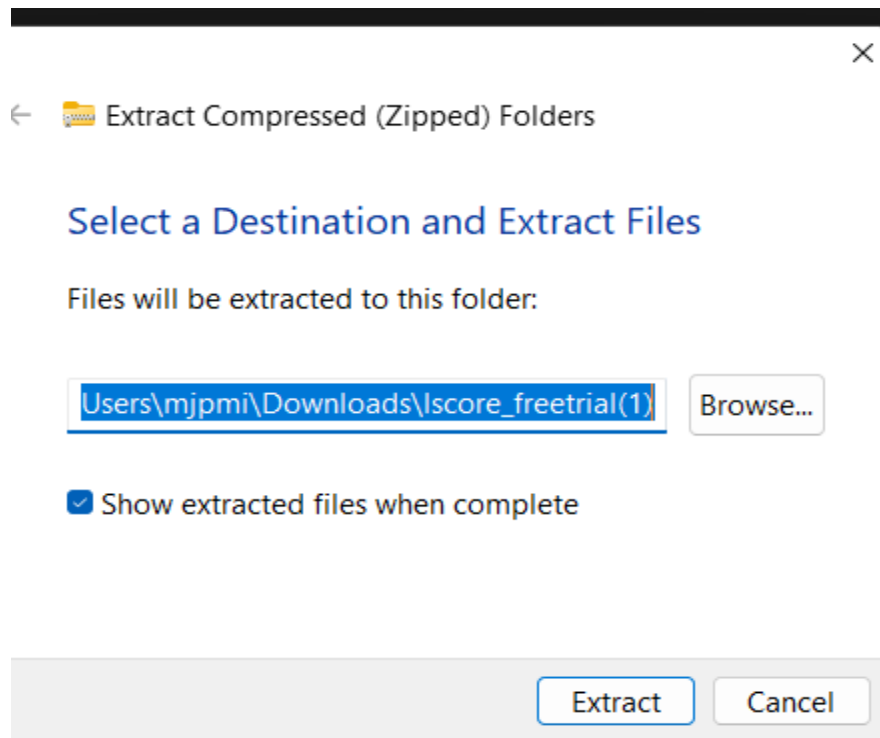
×

Extract Compressed (Zipped) Folders

Select a Destination and Extract Files

Files will be extracted to this folder:

Users\mjpmi\Downloads\lscore_freetrial(1)

Browse...

Show extracted files when complete

Extract

Cancel